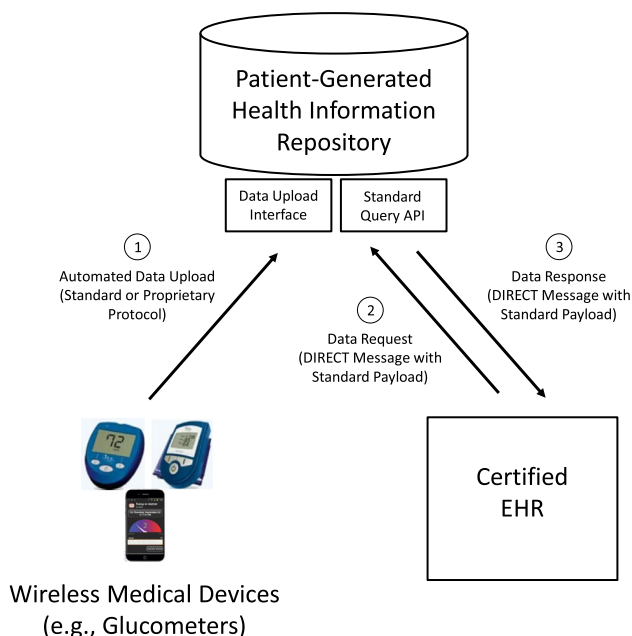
Patient-Generated Health Information Repository

Data Upload Interface

Standard Query API

1

Automated Data Upload (Standard or Proprietary Protocol)

2

Data Request (DIRECT Message with Standard Payload)

3

Data Response (DIRECT Message with Standard Payload)

72

Certified EHR

Wireless Medical Devices (e.g., Glucometers)